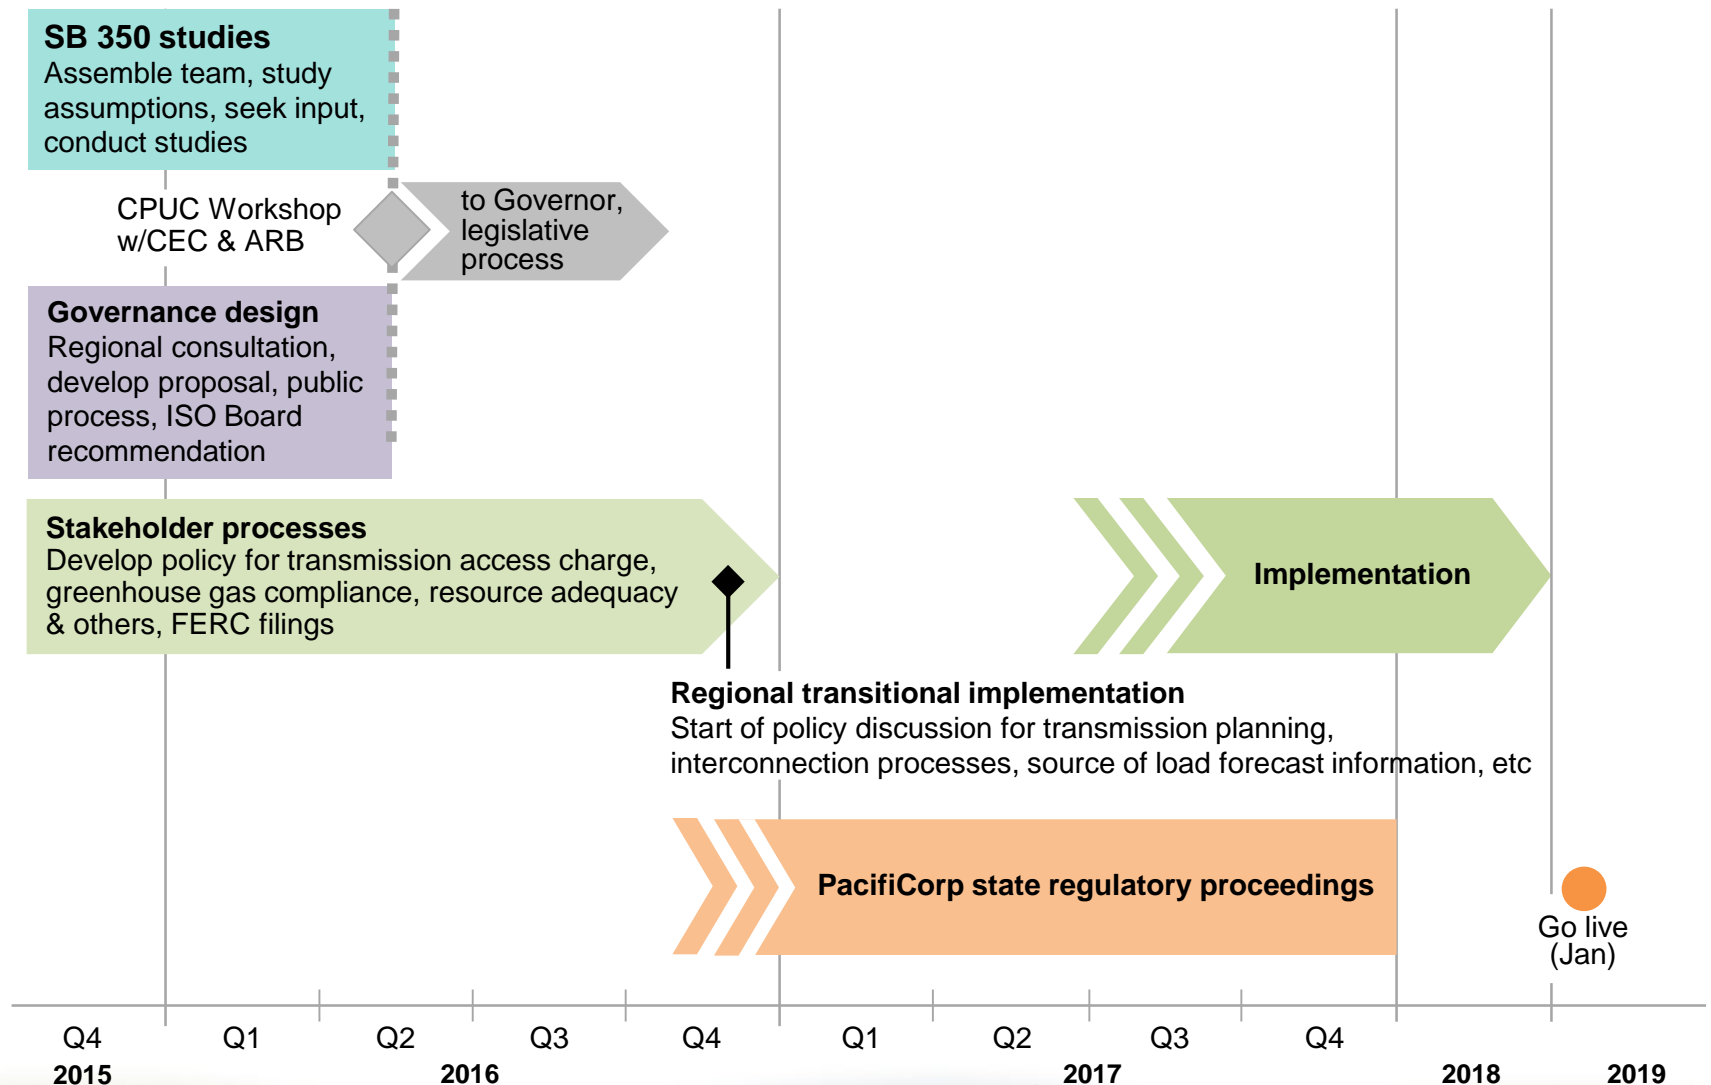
**SB 350 studies**
Assemble team, study assumptions, seek input, conduct studies

CPUC Workshop w/CEC & ARB

to Governor, legislative process

**Governance design**
Regional consultation, develop proposal, public process, ISO Board recommendation

**Stakeholder processes**
Develop policy for transmission access charge, greenhouse gas compliance, resource adequacy & others, FERC filings

**Implementation**

**Regional transitional implementation**
Start of policy discussion for transmission planning, interconnection processes, source of load forecast information, etc

**PacifiCorp state regulatory proceedings**

Go live (Jan)

Q4 Q1 Q2 Q3 Q4 Q1 Q2 Q3 Q4

2015 2016 2017 2018 2019